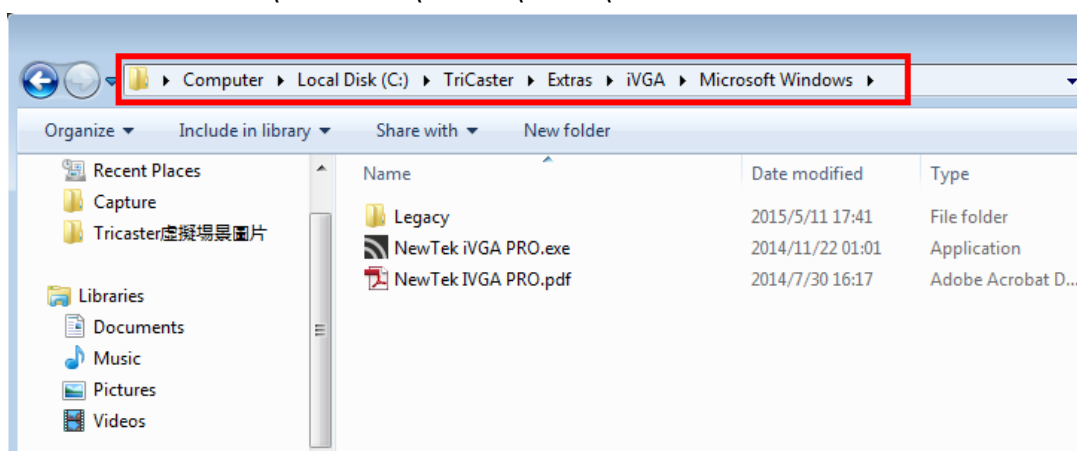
▸ Computer ▸ Local Disk (C:) ▸ TriCaster ▸ Extras ▸ iVGA ▸ Microsoft Windows ▸

Organize ▾ Include in library ▾ Share with ▾ New folder

Recent Places
Capture
Tricaster虛擬場景圖片

Libraries
Documents
Music
Pictures
Videos

| Name | Date modified | Type |
|---|---|---|
| Legacy | 2015/5/11 17:41 | File folder |
| NewTek iVGA PRO.exe | 2014/11/22 01:01 | Application |
| NewTek IVGA PRO.pdf | 2014/7/30 16:17 | Adobe Acrobat D... |